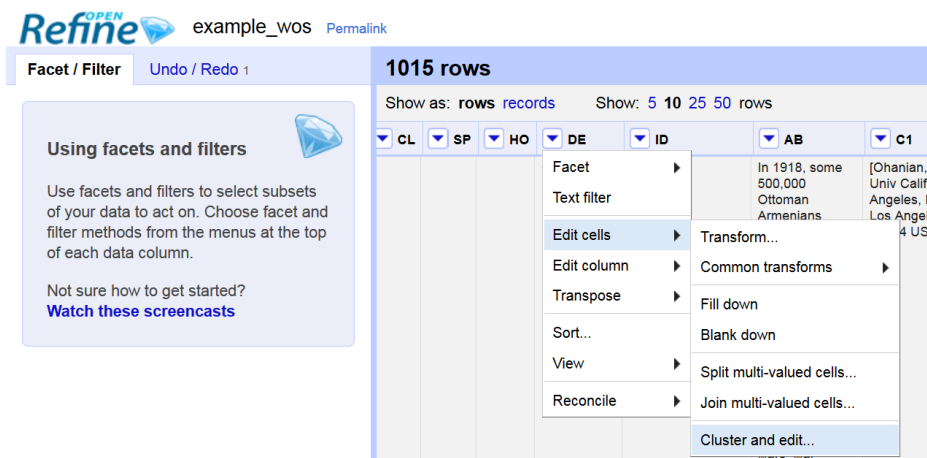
OPEN Refine example_wos Permalink

Facet / Filter Undo / Redo 1

Using facets and filters

Use facets and filters to select subsets of your data to act on. Choose facet and filter methods from the menus at the top of each data column.

Not sure how to get started?
Watch these screencasts

1015 rows

Show as: rows records Show: 5 10 25 50 rows

| CL | SP | HO | DE | ID | AB | C1 |
|---|---|---|---|---|---|---|
| | | | | | In 1918, some 500,000 Ottoman Armenians | [Ohanian, Univ Calif Angeles, Los Angel 4 US |

Facet
Text filter
Edit cells
Edit column
Transpose
Sort...
View
Reconcile

Transform...
Common transforms
Fill down
Blank down
Split multi-valued cells...
Join multi-valued cells...
Cluster and edit...